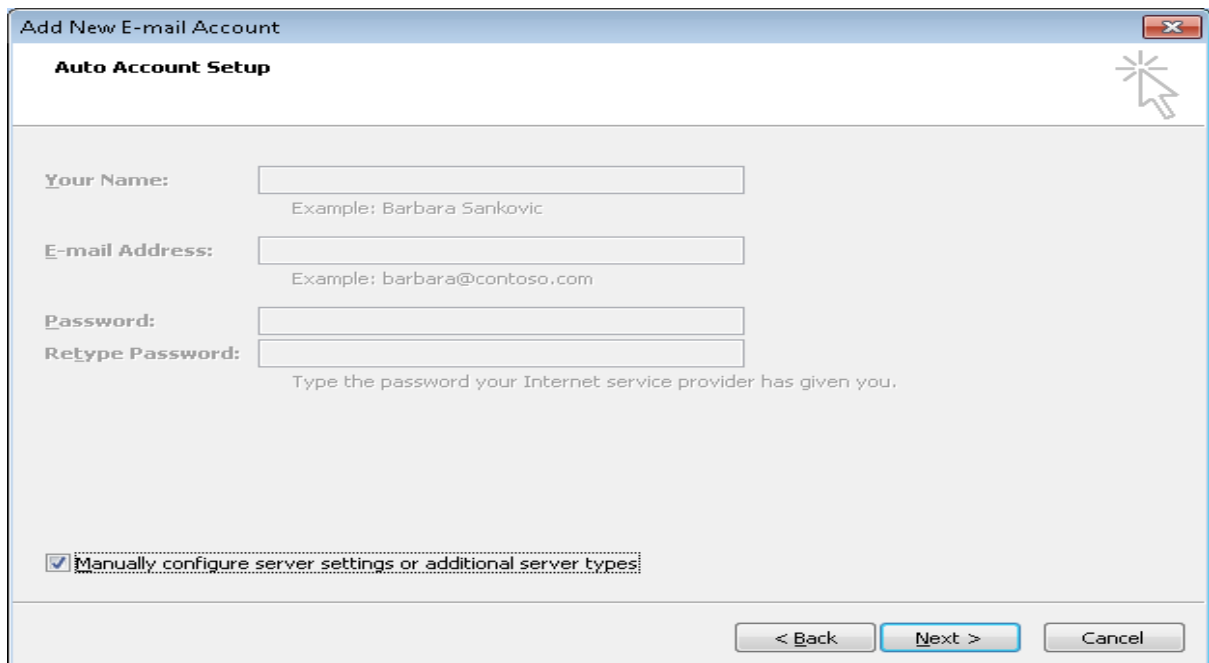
Add New E-mail Account

Auto Account Setup

Your Name:

Example: Barbara Sankovic

E-mail Address:

Example: barbara@contoso.com

Password:

Retype Password:

Type the password your Internet service provider has given you.

Manually configure server settings or additional server types

< Back

Next >

Cancel